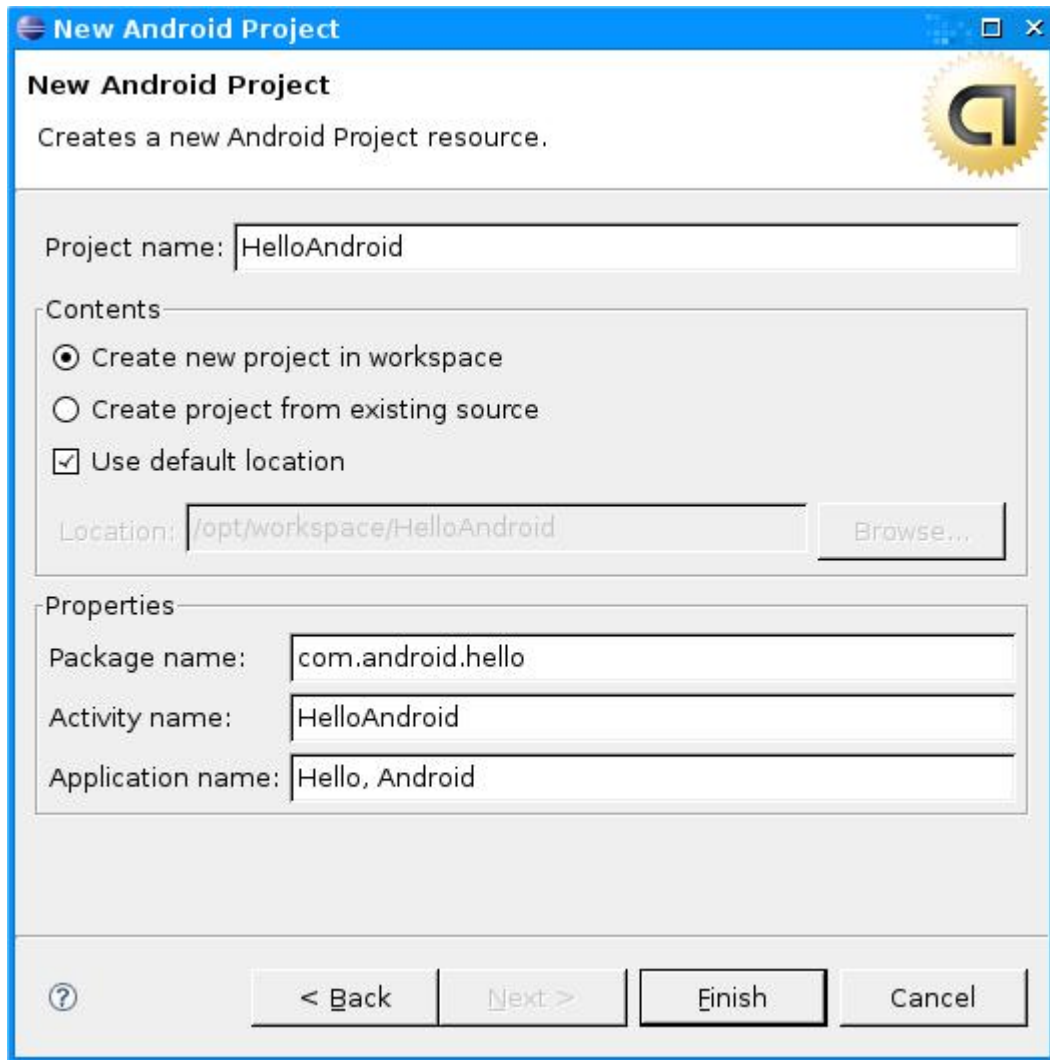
New Android Project

New Android Project

Creates a new Android Project resource.

Project name: HelloAndroid

Contents

Create new project in workspace

Create project from existing source

Use default location

Location: /opt/workspace/HelloAndroid

Browse...

Properties

Package name: com.android.hello

Activity name: HelloAndroid

Application name: Hello, Android

< Back

Next >

Finish

Cancel